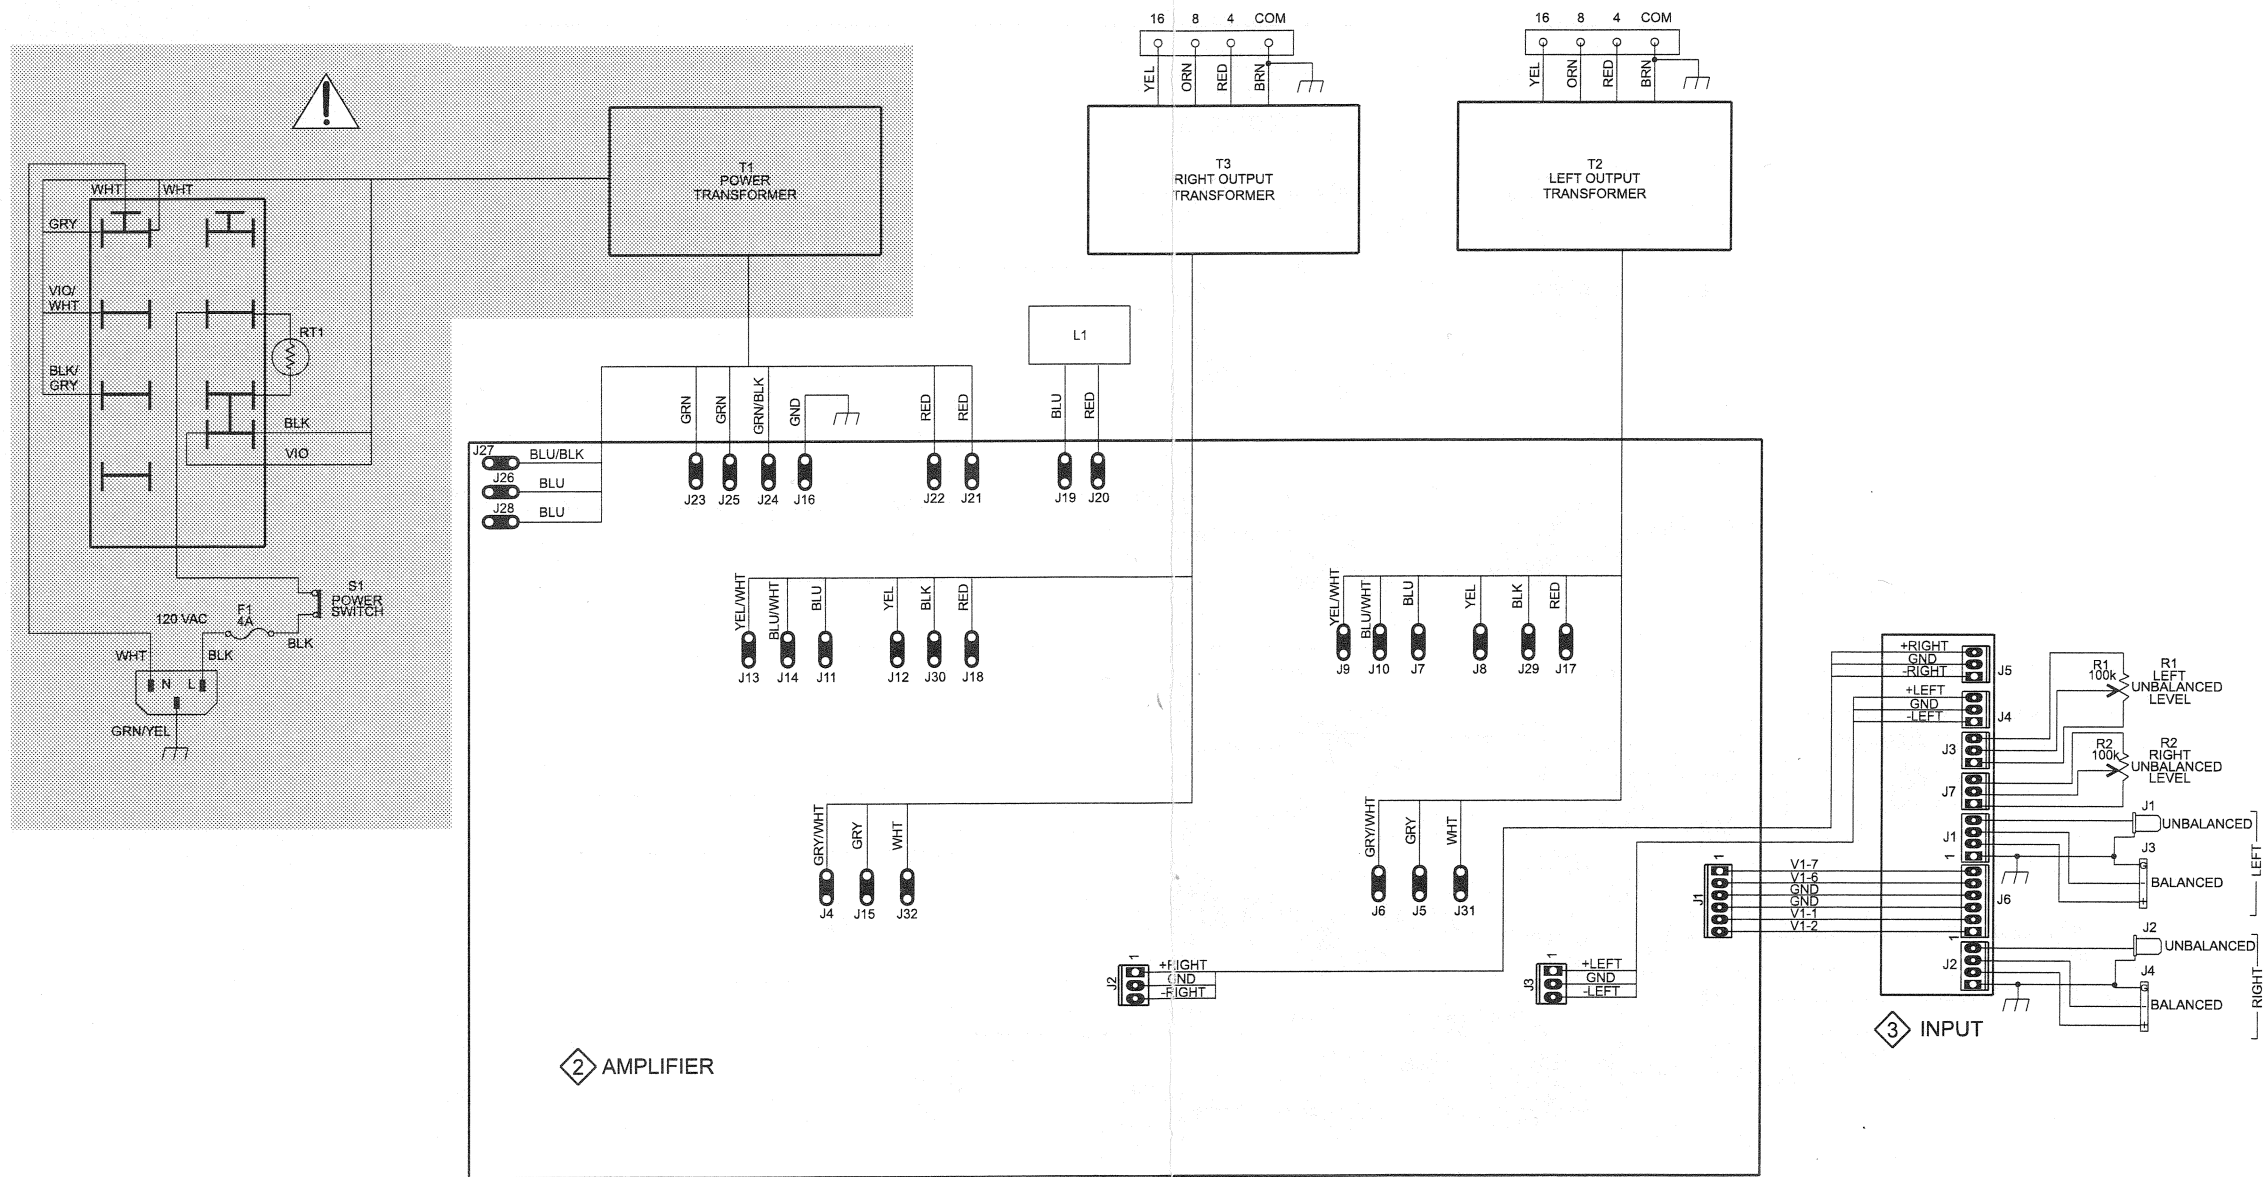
16 8 4 COM

YEL ORN RED BRN

16 8 4 COM

YEL ORN RED BRN

T1
POWER
TRANSFORMER

T3
RIGHT OUTPUT
TRANSFORMER

T2
LEFT OUTPUT
TRANSFORMER

WHT WHT

GRY

VIO/
WHT

BLK/
GRY

RT1

BLK

VIO

L1

GRN GRN GRN/BLK GND RED RED BLU RED

J27 BLU/BLK
J26 BLU
J28 BLU

J23 J25 J24 J16 J22 J21 J19 J20

S1
POWER
SWITCH

120 VAC
F1
4A

BLK

WHT BLK

N L

GRN/YEL

YEL/WHT BLU/WHT BLU YEL BLK RED

J13 J14 J11 J12 J30 J18

YEL/WHT BLU/WHT BLU YEL BLK RED

J9 J10 J7 J8 J29 J17

GRY/WHT GRY WHT

J4 J15 J32

GRY/WHT GRY WHT

J6 J5 J31

J2 1 +RIGHT GND -RIGHT

J3 1 +LEFT GND -LEFT

J1 1 V1-7 V1-6 GND GND V1-1 V1-2

+RIGHT GND -RIGHT J5
+LEFT GND -LEFT J4
J3
J7
J1
1
J6
1
J2

R1 100k
R1 LEFT UNBALANCED LEVEL

R2 100k
R2 RIGHT UNBALANCED LEVEL

J1 UNBALANCED
J3 BALANCED
LEFT

J2 UNBALANCED
J4 BALANCED
RIGHT

2 AMPLIFIER

3 INPUT